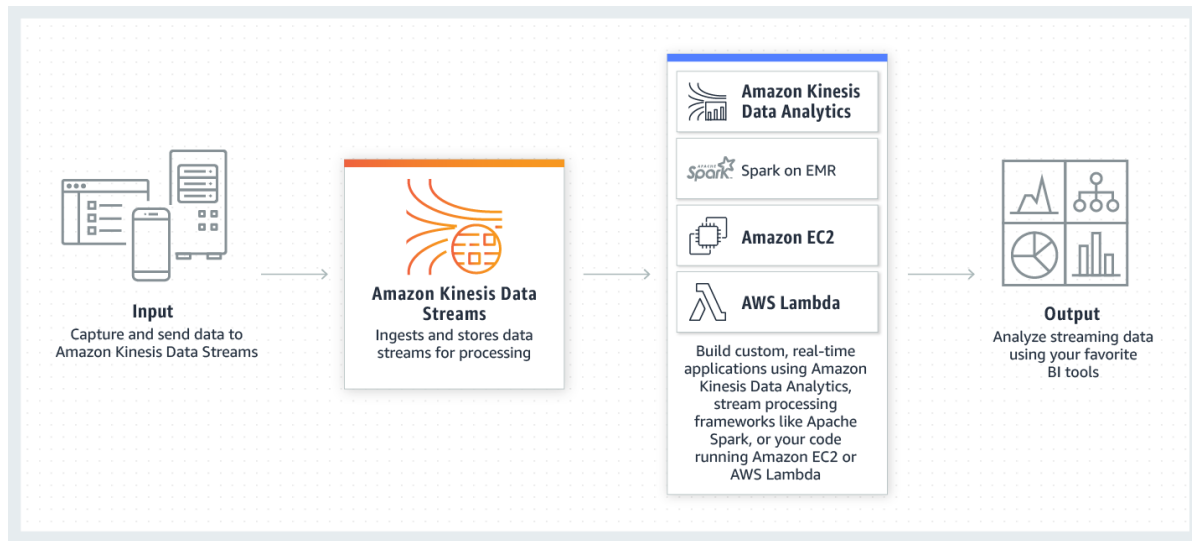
Input
Capture and send data to Amazon Kinesis Data Streams

Amazon Kinesis Data Streams
Ingests and stores data streams for processing

Amazon Kinesis Data Analytics

APACHE Spark Spark on EMR

Amazon EC2

AWS Lambda

Build custom, real-time applications using Amazon Kinesis Data Analytics, stream processing frameworks like Apache Spark, or your code running Amazon EC2 or AWS Lambda

Output
Analyze streaming data using your favorite BI tools